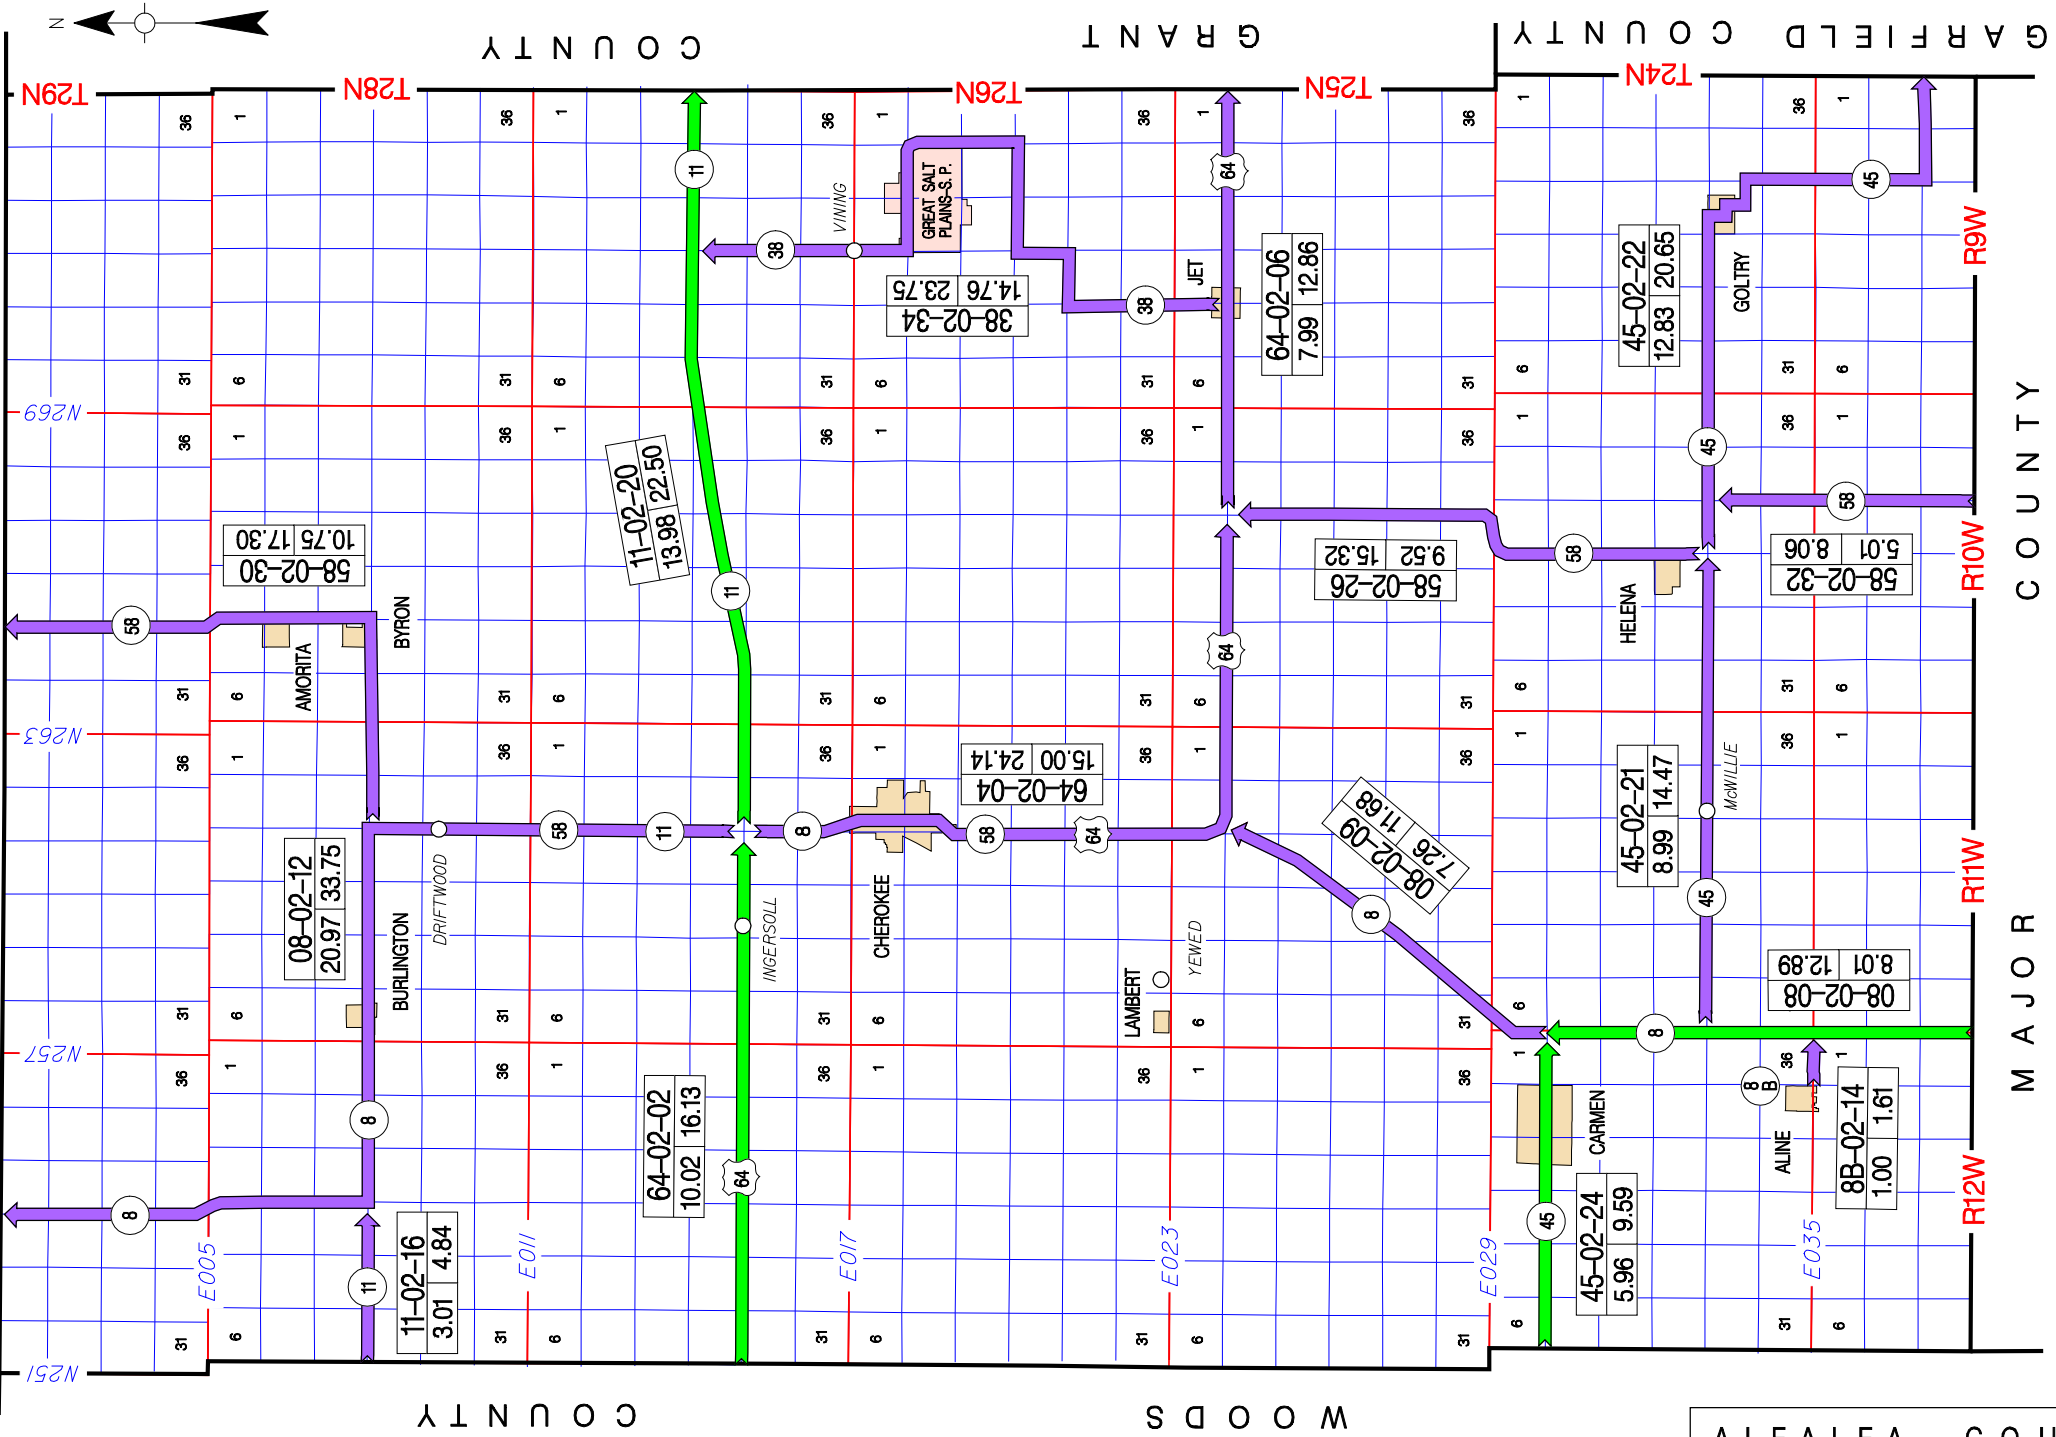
N

GRANT COUNTY

GARFIELD COUNTY

T29N
T28N
T26N
T25N
T24N

N269
N263
N257
N251

R9W
R10W
R11W
R12W

MAJOR COUNTY

WOODS COUNTY

E005
E011
E017
E023
E029
E035

11
38
VINING
GREAT SALT PLAINS-S. P.
38–02–34
14.76 | 23.75
38
JET
64
64–02–06
7.99 | 12.86
45–02–22
12.83 | 20.65
GOLTRY
45

11–02–20
13.98 | 22.50
11
58–02–30
10.75 | 17.30
58
AMORITA
BYRON
58–02–26
9.52 | 15.32
58
HELENA
58–02–32
5.01 | 8.06
58
45
64

64–02–04
15.00 | 24.14
58
11
8
58
64
CHEROKEE
08–02–12
20.97 | 33.75
BURLINGTON
DRIFTWOOD
INGERSOLL
08–02–09
7.26 | 11.68
8
45–02–21
8.99 | 14.47
McWILLIE
45
08–02–08
8.01 | 12.89
8
LAMBERT
YEWED

8
8
64–02–02
10.02 | 16.13
64
11
11–02–16
3.01 | 4.84
45
CARMEN
45–02–24
5.96 | 9.59
8B
ALINE
8B–02–14
1.00 | 1.61

ALFALFA COU